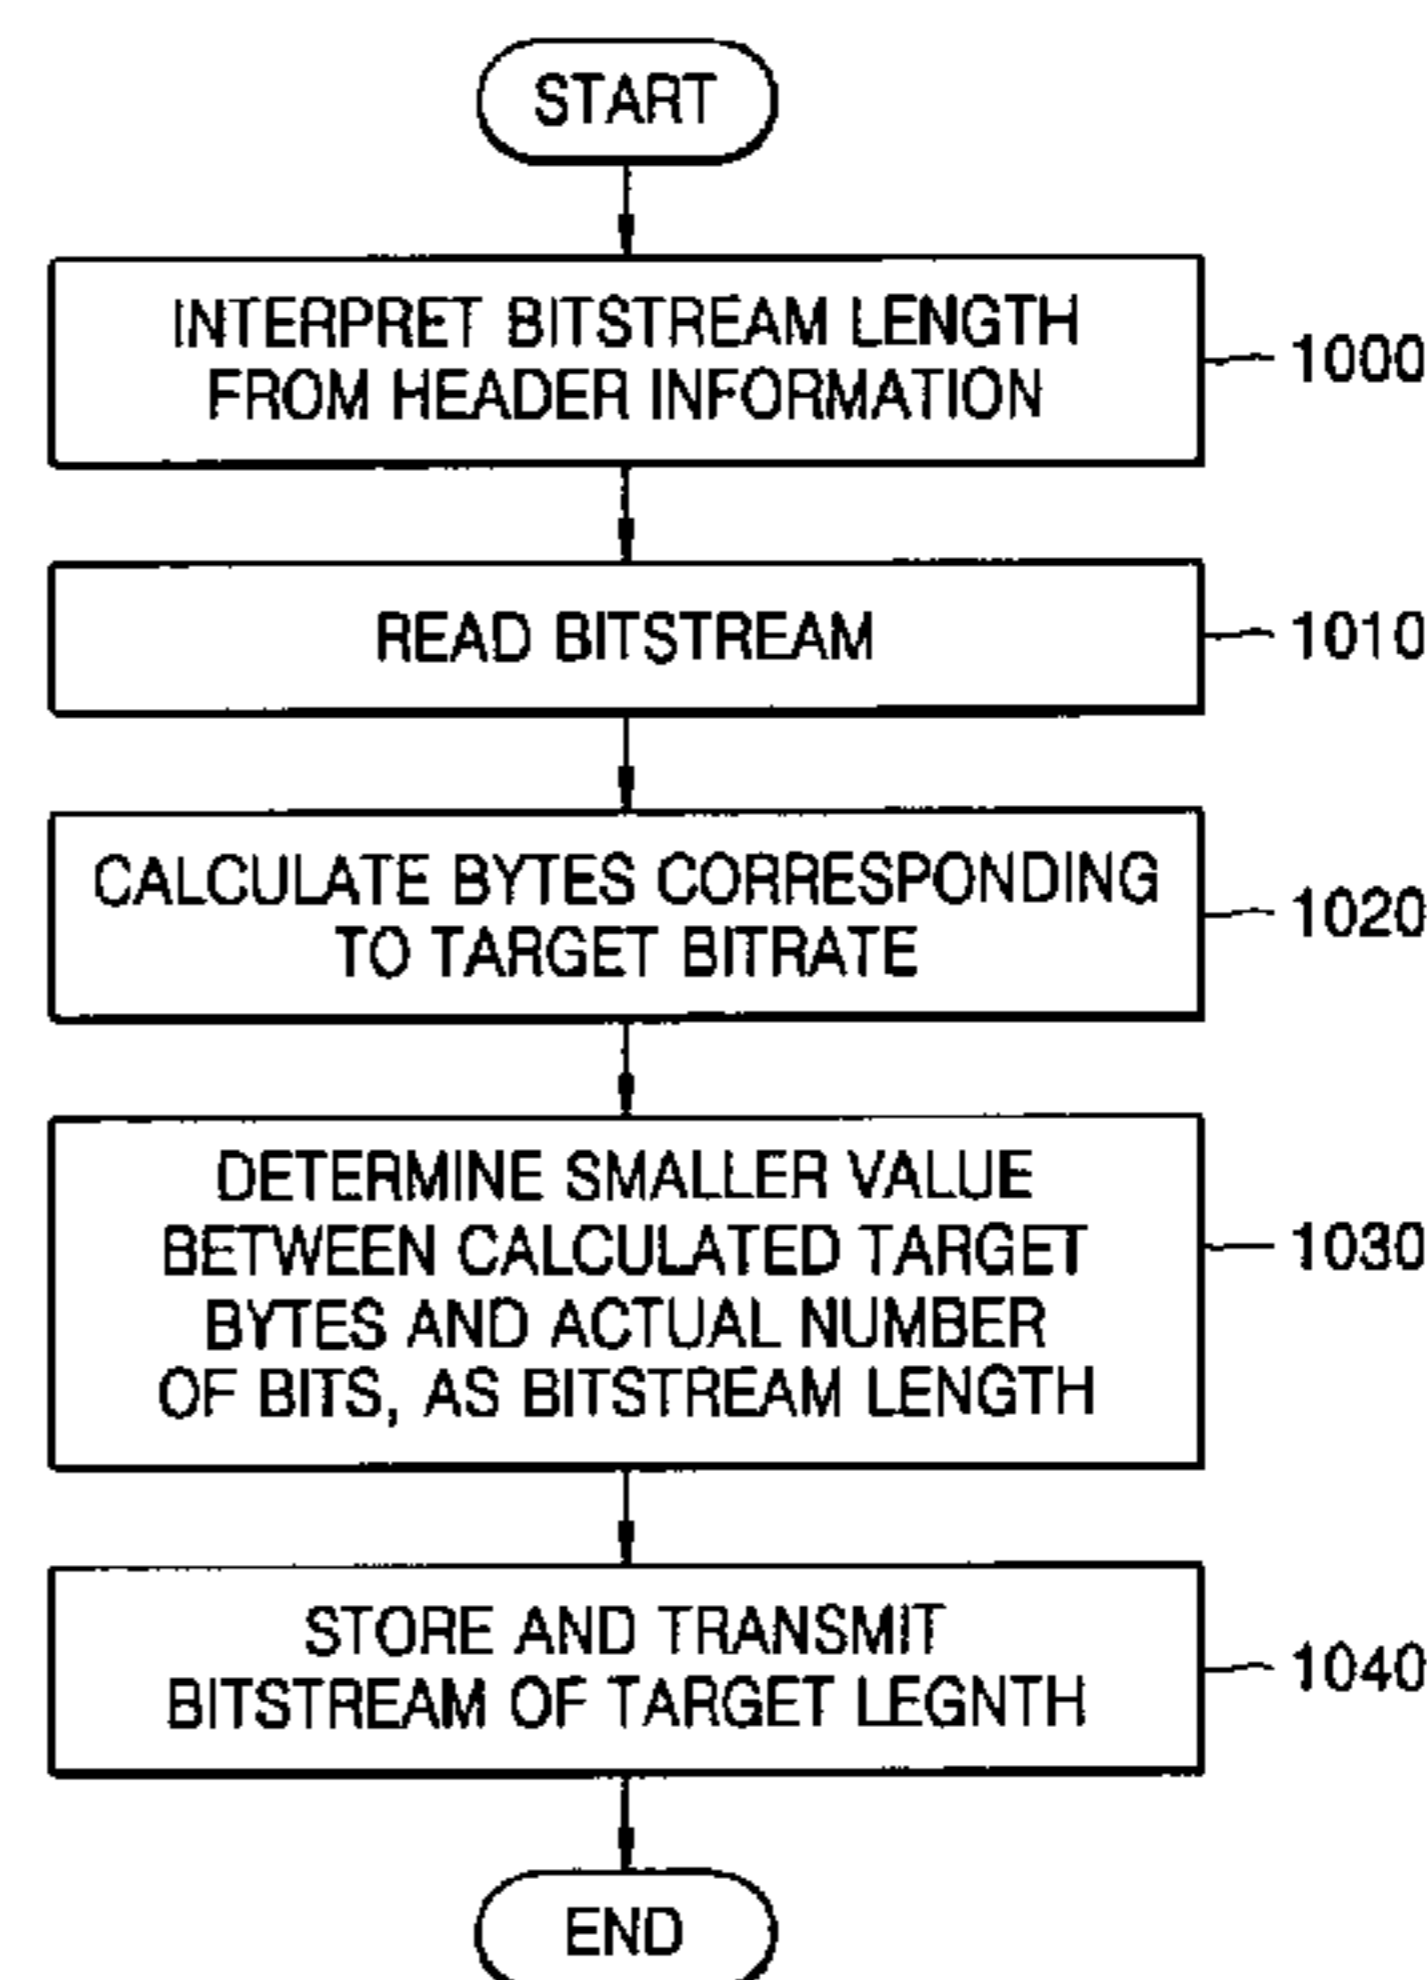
START

INTERPRET BITSTREAM LENGTH FROM HEADER INFORMATION

1000

READ BITSTREAM

1010

CALCULATE BYTES CORRESPONDING TO TARGET BITRATE

1020

DETERMINE SMALLER VALUE BETWEEN CALCULATED TARGET BYTES AND ACTUAL NUMBER OF BITS, AS BITSTREAM LENGTH

1030

STORE AND TRANSMIT BITSTREAM OF TARGET LEGNTH

1040

END